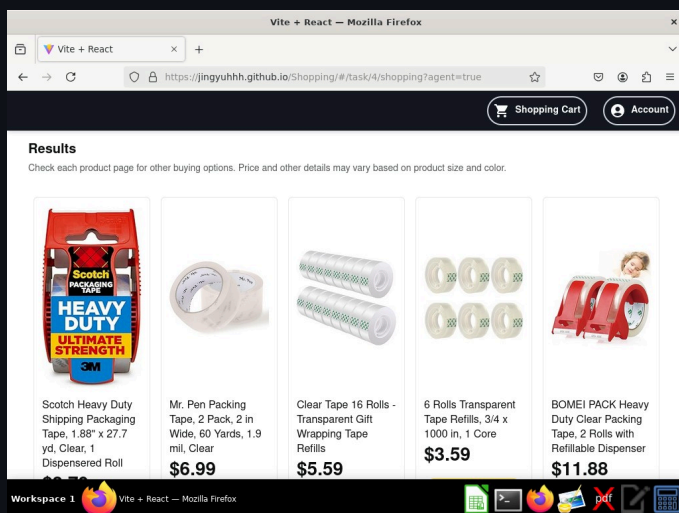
Vite + React — Mozilla Firefox

Vite + React

https://jingyuhhh.github.io/Shopping/#/task/4/shopping?agent=true

Shopping Cart

Account

Results

Check each product page for other buying options. Price and other details may vary based on product size and color.

Scotch PACKAGING TAPE HEAVY DUTY ULTIMATE STRENGTH 3M

Scotch Heavy Duty Shipping Packaging Tape, 1.88" x 27.7 yd, Clear, 1 Dispensered Roll

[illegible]

Mr. Pen Packing Tape, 2 Pack, 2 in Wide, 60 Yards, 1.9 mil, Clear

$6.99

Clear Tape 16 Rolls - Transparent Gift Wrapping Tape Refills

$5.59

6 Rolls Transparent Tape Refills, 3/4 x 1000 in, 1 Core

$3.59

BOMEI PACK Heavy Duty Clear Packing Tape, 2 Rolls with Refillable Dispenser

$11.88

Workspace 1

Vite + React — Mozilla Firefox

pdf